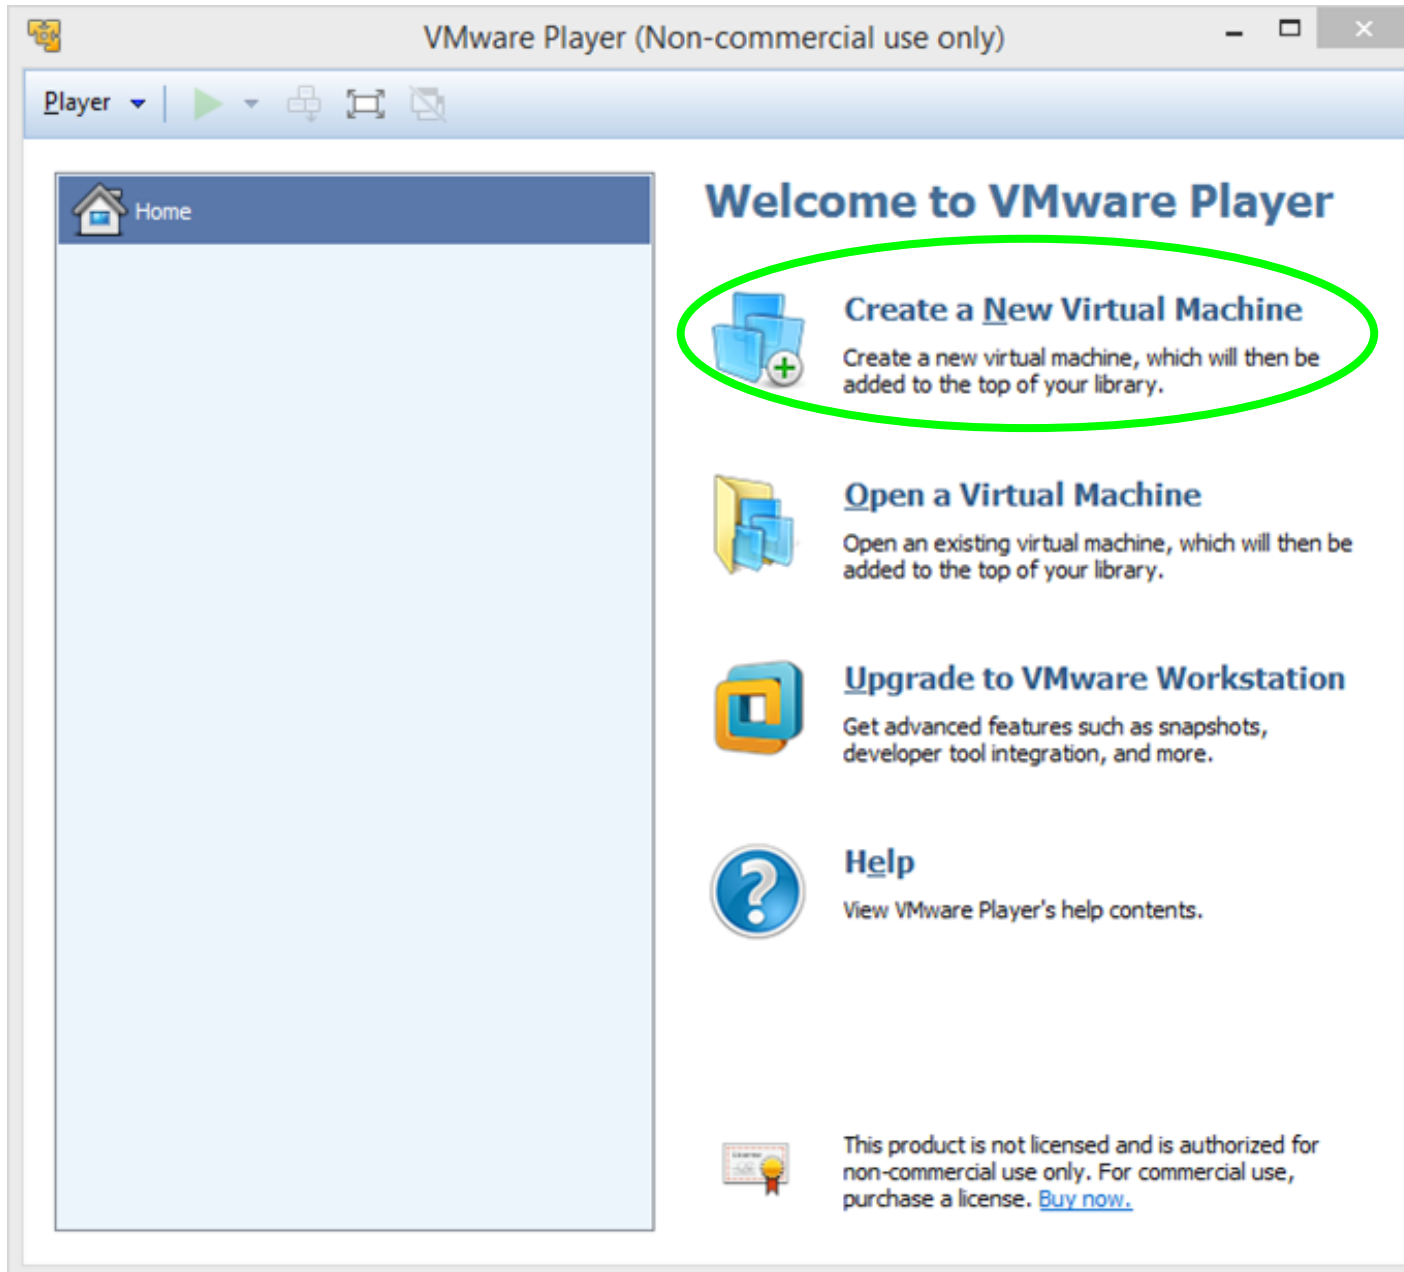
VMware Player (Non-commercial use only)

Player

Home

Welcome to VMware Player

Create a New Virtual Machine
Create a new virtual machine, which will then be added to the top of your library.

Open a Virtual Machine
Open an existing virtual machine, which will then be added to the top of your library.

Upgrade to VMware Workstation
Get advanced features such as snapshots, developer tool integration, and more.

Help
View VMware Player's help contents.

This product is not licensed and is authorized for non-commercial use only. For commercial use, purchase a license. Buy now.